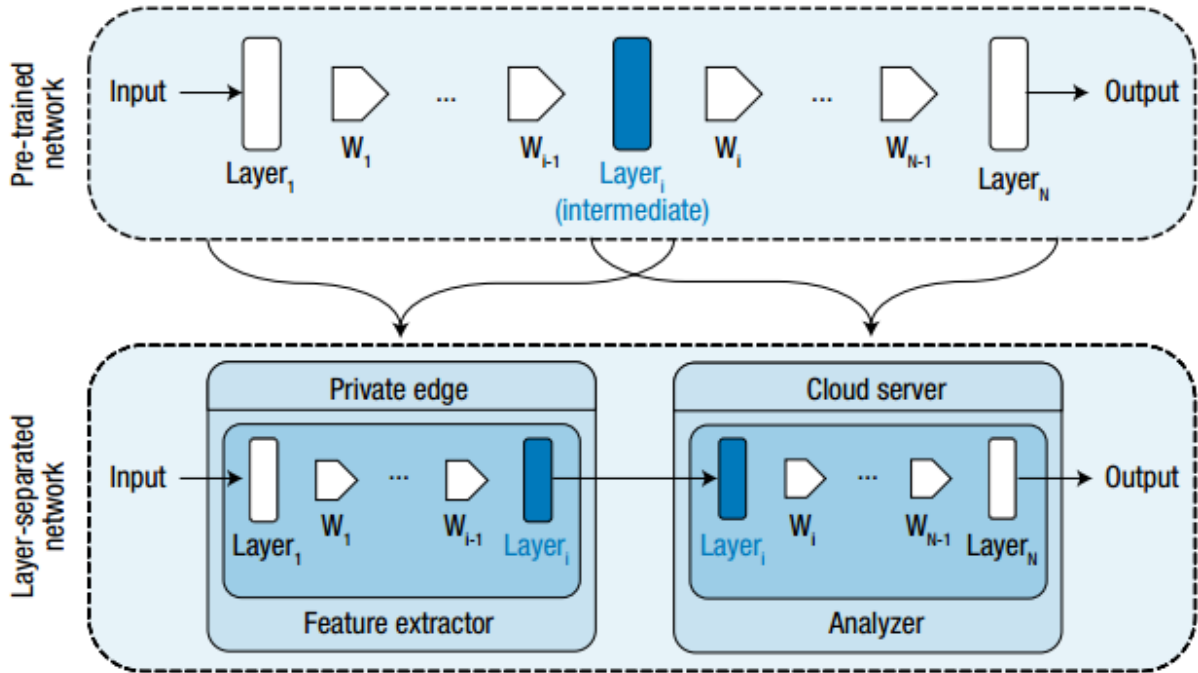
Pre-trained network

Input $\text{Layer}_1$ $W_1$ ... $W_{i-1}$ $\text{Layer}_i$ (intermediate) $W_i$ ... $W_{N-1}$ $\text{Layer}_N$ Output

Layer-separated network

Private edge

Input $\text{Layer}_1$ $W_1$ ... $W_{i-1}$ $\text{Layer}_i$

Feature extractor

Cloud server

$\text{Layer}_i$ $W_i$ ... $W_{N-1}$ $\text{Layer}_N$ Output

Analyzer